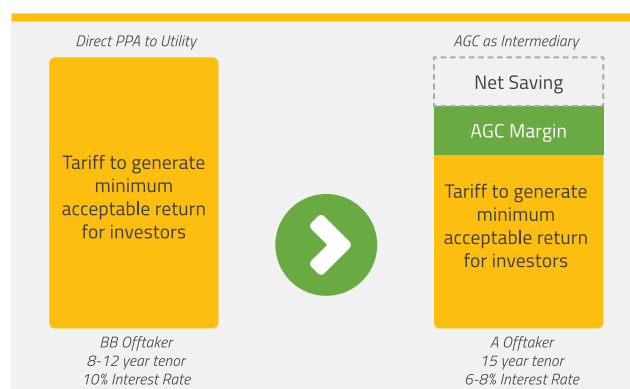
Direct PPA to Utility

Tariff to generate minimum acceptable return for investors

BB Offtaker
8-12 year tenor
10% Interest Rate

AGC as Intermediary

Net Saving

AGC Margin

Tariff to generate minimum acceptable return for investors

A Offtaker
15 year tenor
6-8% Interest Rate